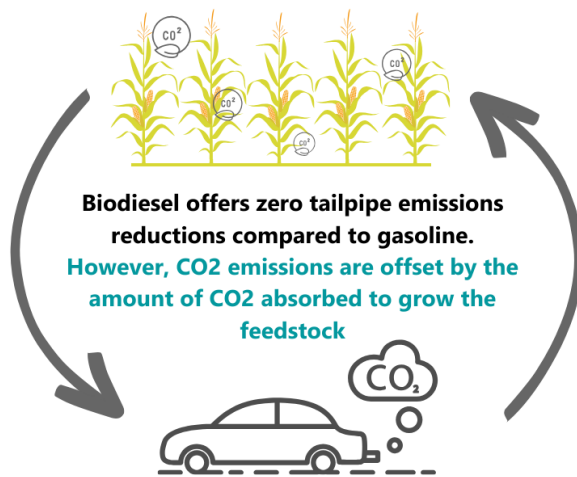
$CO^2$

$CO^2$

$CO^2$

$CO^2$

Biodiesel offers zero tailpipe emissions reductions compared to gasoline.

However, CO2 emissions are offset by the amount of CO2 absorbed to grow the feedstock

$CO_2$